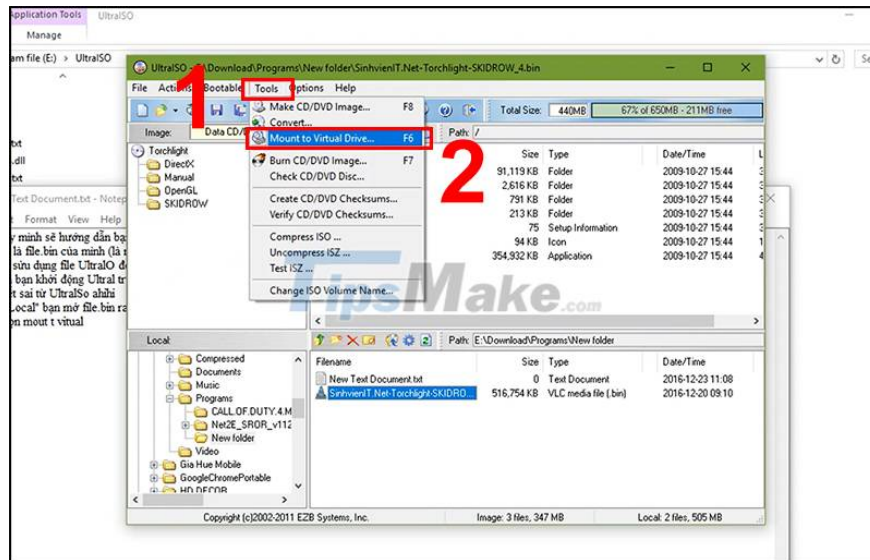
Application Tools UltraISO
Manage
am file (E:) > UltraSO

UltraISO - E:\Download\Programs\New folder\SinhvienIT.Net-Torchlight-SKIDROW_4.bin
File Actions Bootable Tools Options Help
1
Make CD/DVD Image... F8
Convert...
Mount to Virtual Drive... F6
2
Burn CD/DVD Image... F7
Check CD/DVD Disc...
Create CD/DVD Checksums...
Verify CD/DVD Checksums...
Compress ISO ...
Uncompress ISZ ...
Test ISZ ...
Change ISO Volume Name...

Total Size: 440MB 67% of 650MB - 211MB free
Image: Data CD/
Path: /
Torchlight
DirectX
Manual
OpenGL
SKIDROW

| Size | Type | Date/Time |
|---|---|---|
| 91,119 KB | Folder | 2009-10-27 15:44 |
| 2,616 KB | Folder | 2009-10-27 15:44 |
| 791 KB | Folder | 2009-10-27 15:44 |
| 213 KB | Folder | 2009-10-27 15:44 |
| 75 | Setup Information | 2009-10-27 15:44 |
| 94 KB | Icon | 2009-10-27 15:44 |
| 354,932 KB | Application | 2009-10-27 15:44 |

TipsMake.com

Text Document.txt - Notep
Format View Help
y minh sẽ hướng dẫn bạ
là file.bin của mình (là
sửu dụng file UltraIO đ
bạn khởi động Ultral tr
t sai từ UltraISo ahihi
Local" bạn mở file.bin ra
ọn mout t vitual

Local:
Path: E:\Download\Programs\New folder
Compressed
Documents
Music
Programs
CALL.OF.DUTY.4.M
Net2E_SROR_v112
New folder
Video
Gia Hue Mobile
GoogleChromePortable
HD DECOR

| Filename | Size | Type | Date/Time |
|---|---|---|---|
| New Text Document.txt | 0 | Text Document | 2016-12-23 11:08 |
| SinhvienIT.Net-Torchlight-SKIDRO... | 516,754 KB | VLC media file (.bin) | 2016-12-20 09:10 |

Copyright (c)2002-2011 EZB Systems, Inc. Image: 3 files, 347 MB Local: 2 files, 505 MB